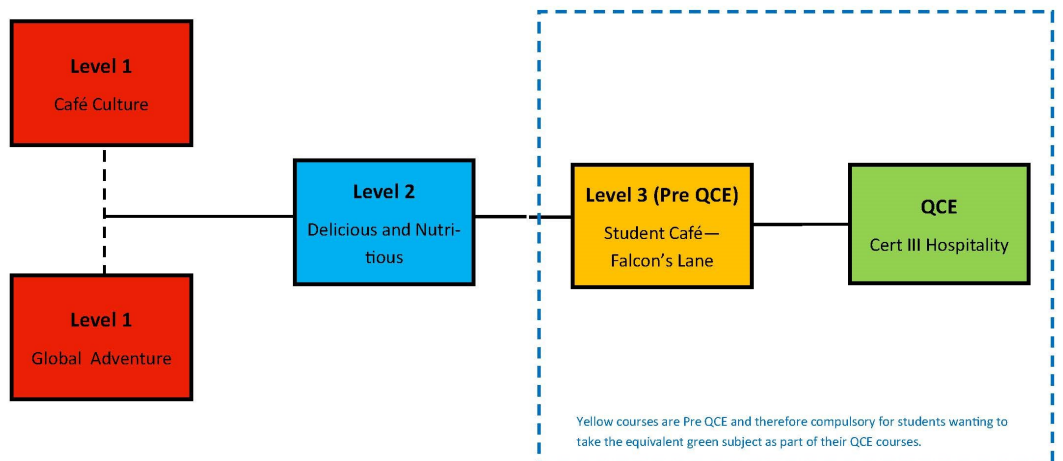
Level 1
Café Culture

Level 1
Global Adventure

Level 2
Delicious and Nutritious

Level 3 (Pre QCE)
Student Café—Falcon's Lane

QCE
Cert III Hospitality

Yellow courses are Pre QCE and therefore compulsory for students wanting to take the equivalent green subject as part of their QCE courses.